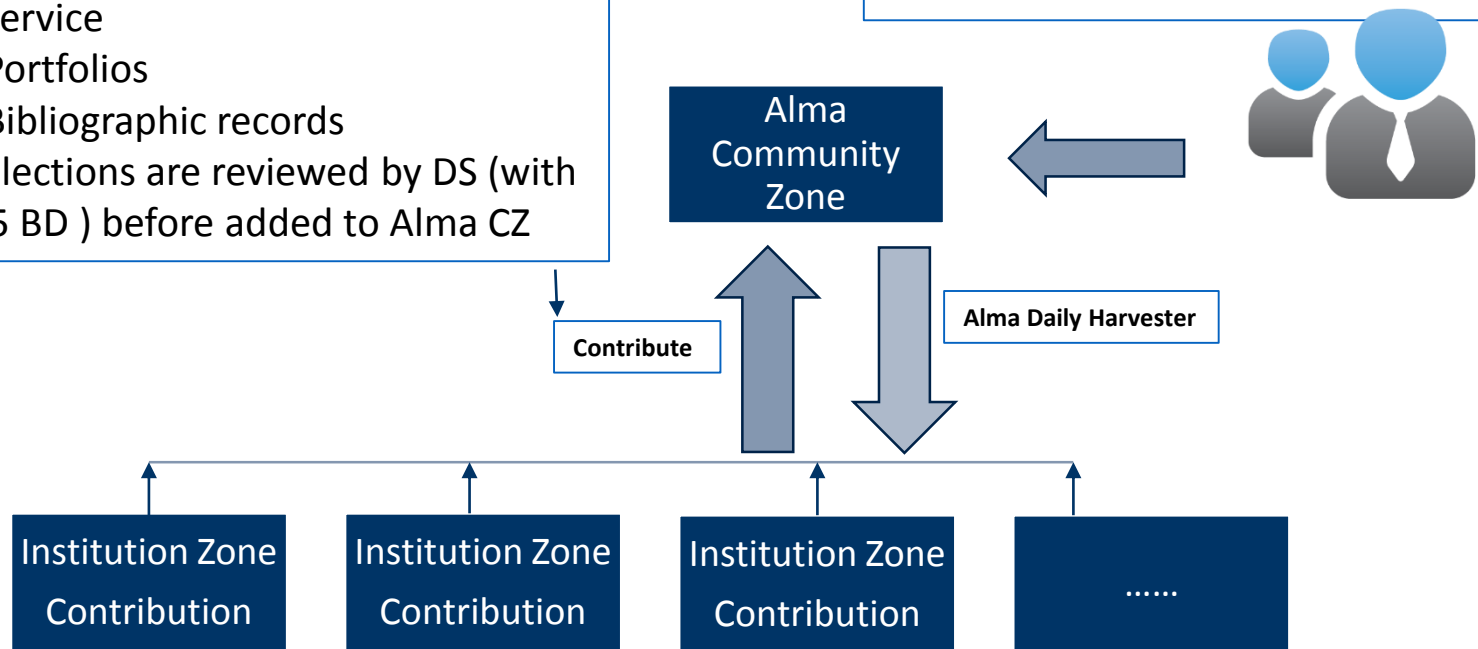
ervice
Portfolios
Bibliographic records
llections are reviewed by DS (with
5 BD ) before added to Alma CZ

Alma Community Zone

Contribute

Alma Daily Harvester

Institution Zone Contribution

Institution Zone Contribution

Institution Zone Contribution

……